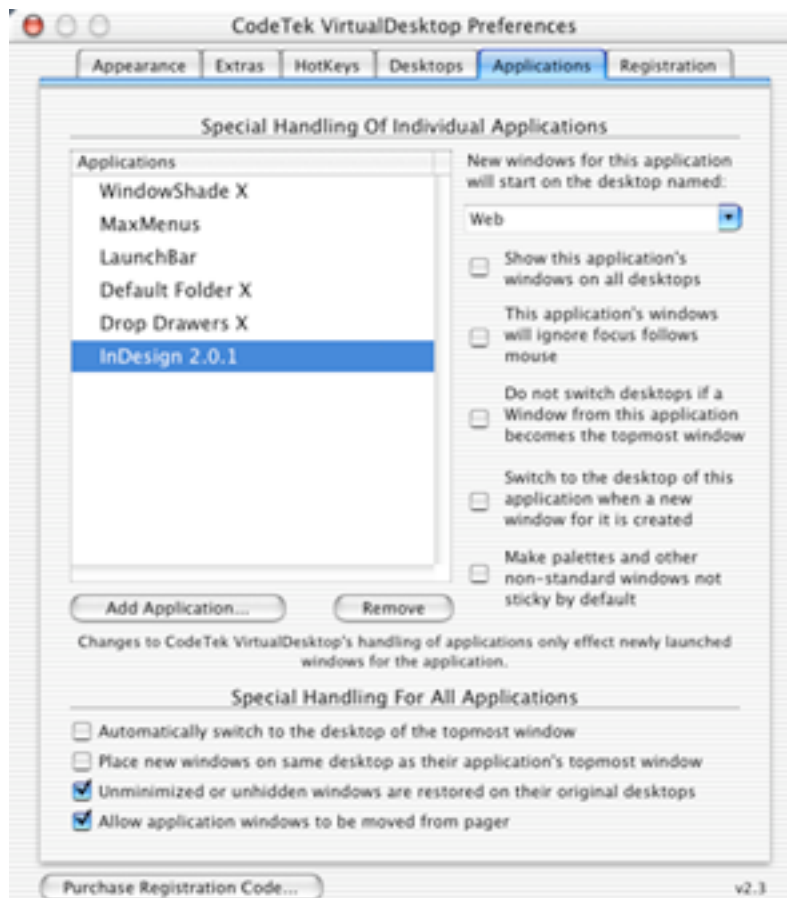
CodeTek VirtualDesktop Preferences

Appearance | Extras | HotKeys | Desktops | Applications | Registration

Special Handling Of Individual Applications

Applications
WindowShade X
MaxMenus
LaunchBar
Default Folder X
Drop Drawers X
InDesign 2.0.1

New windows for this application will start on the desktop named:

Web

Show this application's windows on all desktops

This application's windows will ignore focus follows mouse

Do not switch desktops if a Window from this application becomes the topmost window

Switch to the desktop of this application when a new window for it is created

Make palettes and other non-standard windows not sticky by default

Add Application...

Remove

Changes to CodeTek VirtualDesktop's handling of applications only effect newly launched windows for the application.

Special Handling For All Applications

Automatically switch to the desktop of the topmost window

Place new windows on same desktop as their application's topmost window

Unminimized or unhidden windows are restored on their original desktops

Allow application windows to be moved from pager

Purchase Registration Code...

v2.3